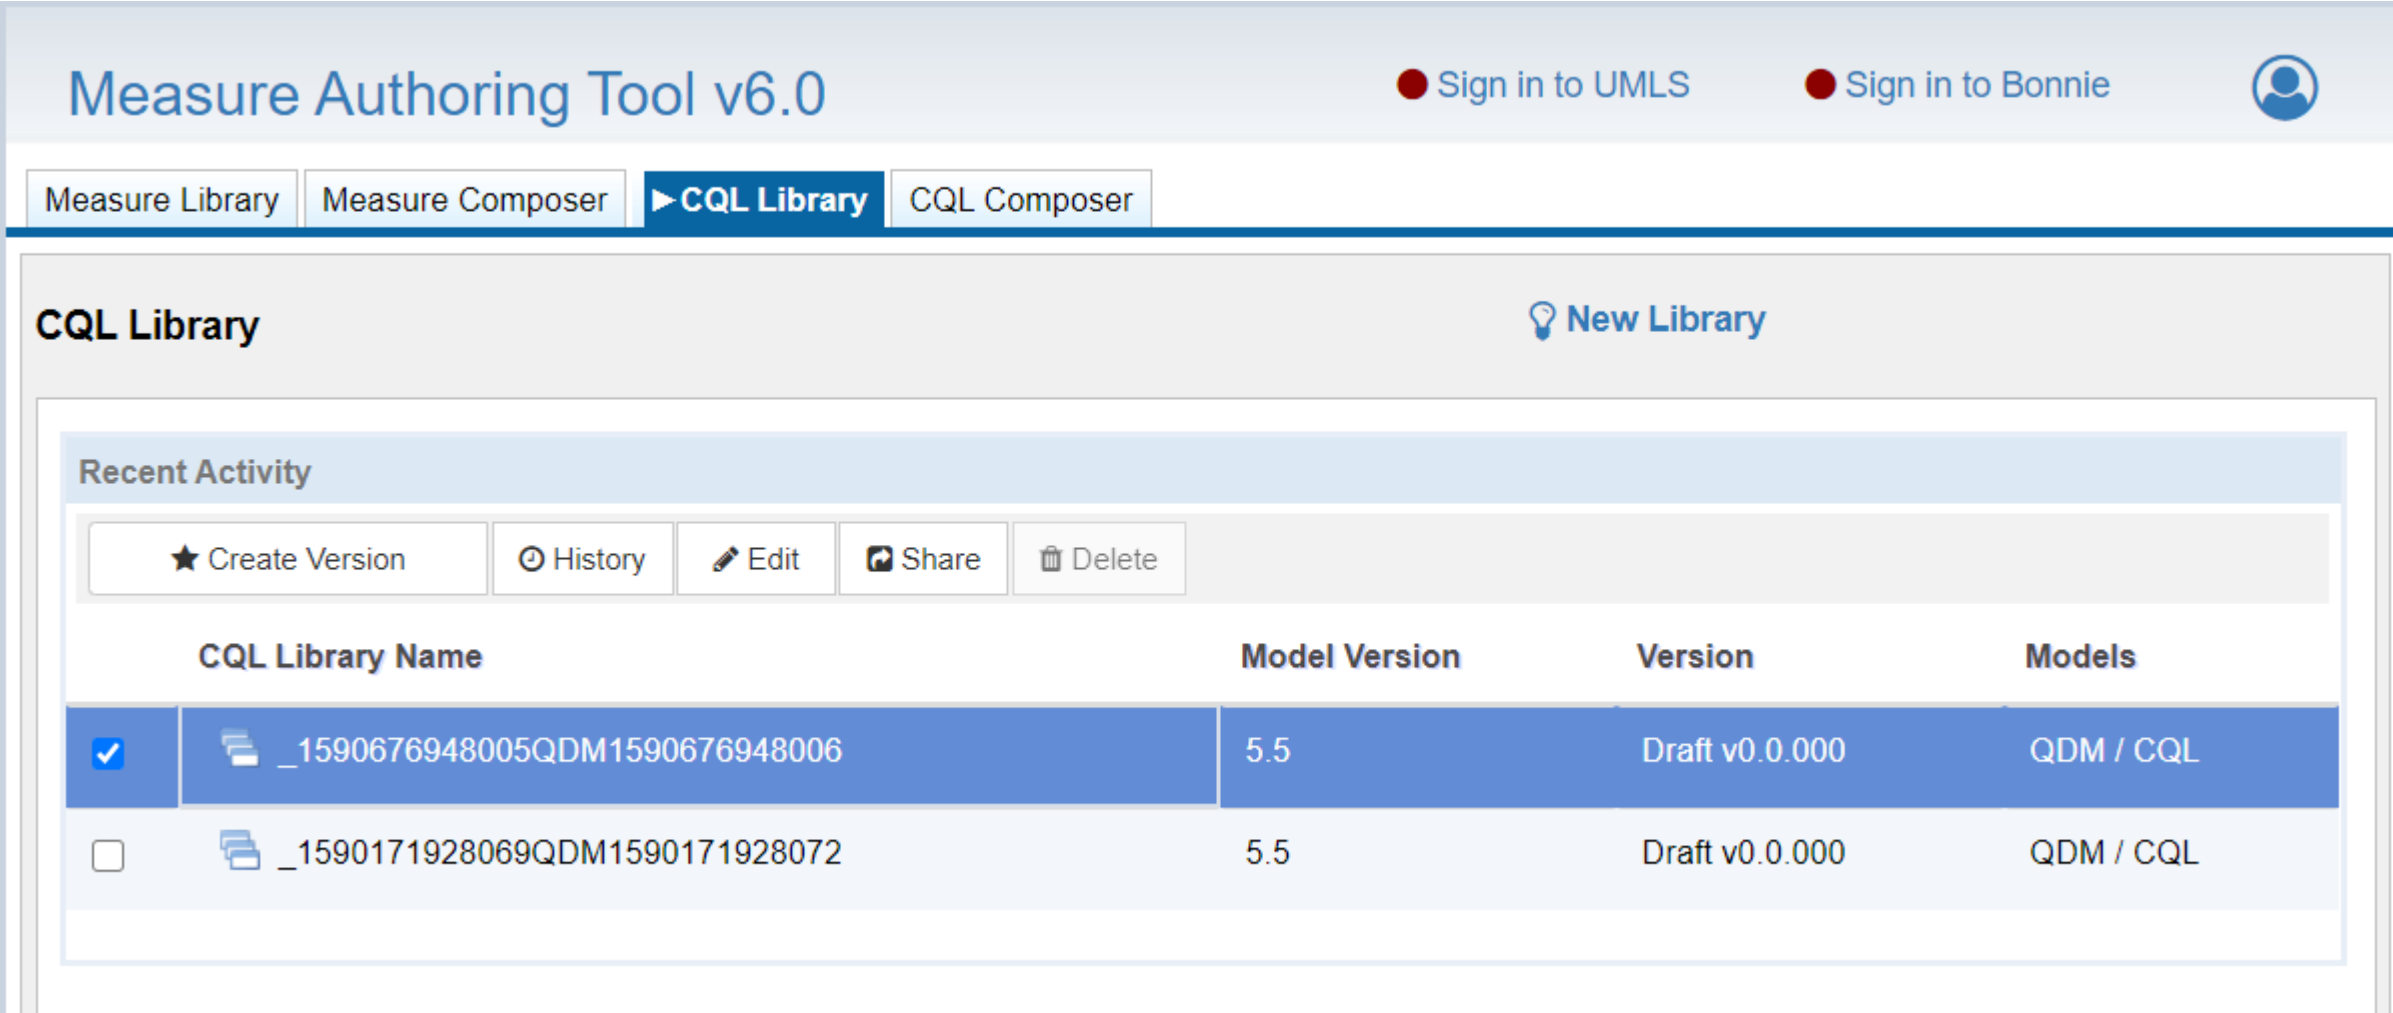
Measure Authoring Tool v6.0

Sign in to UMLS Sign in to Bonnie

Measure Library Measure Composer ▶CQL Library CQL Composer

CQL Library

New Library

Recent Activity

Create Version History Edit Share Delete

| | CQL Library Name | Model Version | Version | Models |
|---|---|---|---|---|
| ☑ | _1590676948005QDM1590676948006 | 5.5 | Draft v0.0.000 | QDM / CQL |
| ☐ | _1590171928069QDM1590171928072 | 5.5 | Draft v0.0.000 | QDM / CQL |